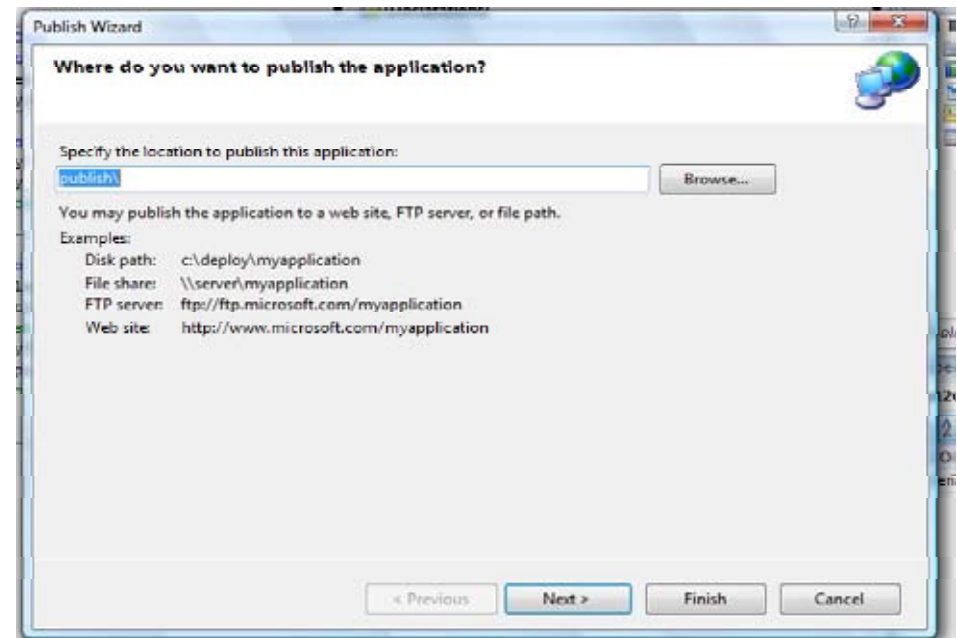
Publish Wizard

Where do you want to publish the application?

Specify the location to publish this application:

publish\

Browse...

You may publish the application to a web site, FTP server, or file path.

Examples:

Disk path: c:\deploy\myapplication
File share: \\server\myapplication
FTP server: ftp://ftp.microsoft.com/myapplication
Web site: http://www.microsoft.com/myapplication

< Previous
Next >
Finish
Cancel